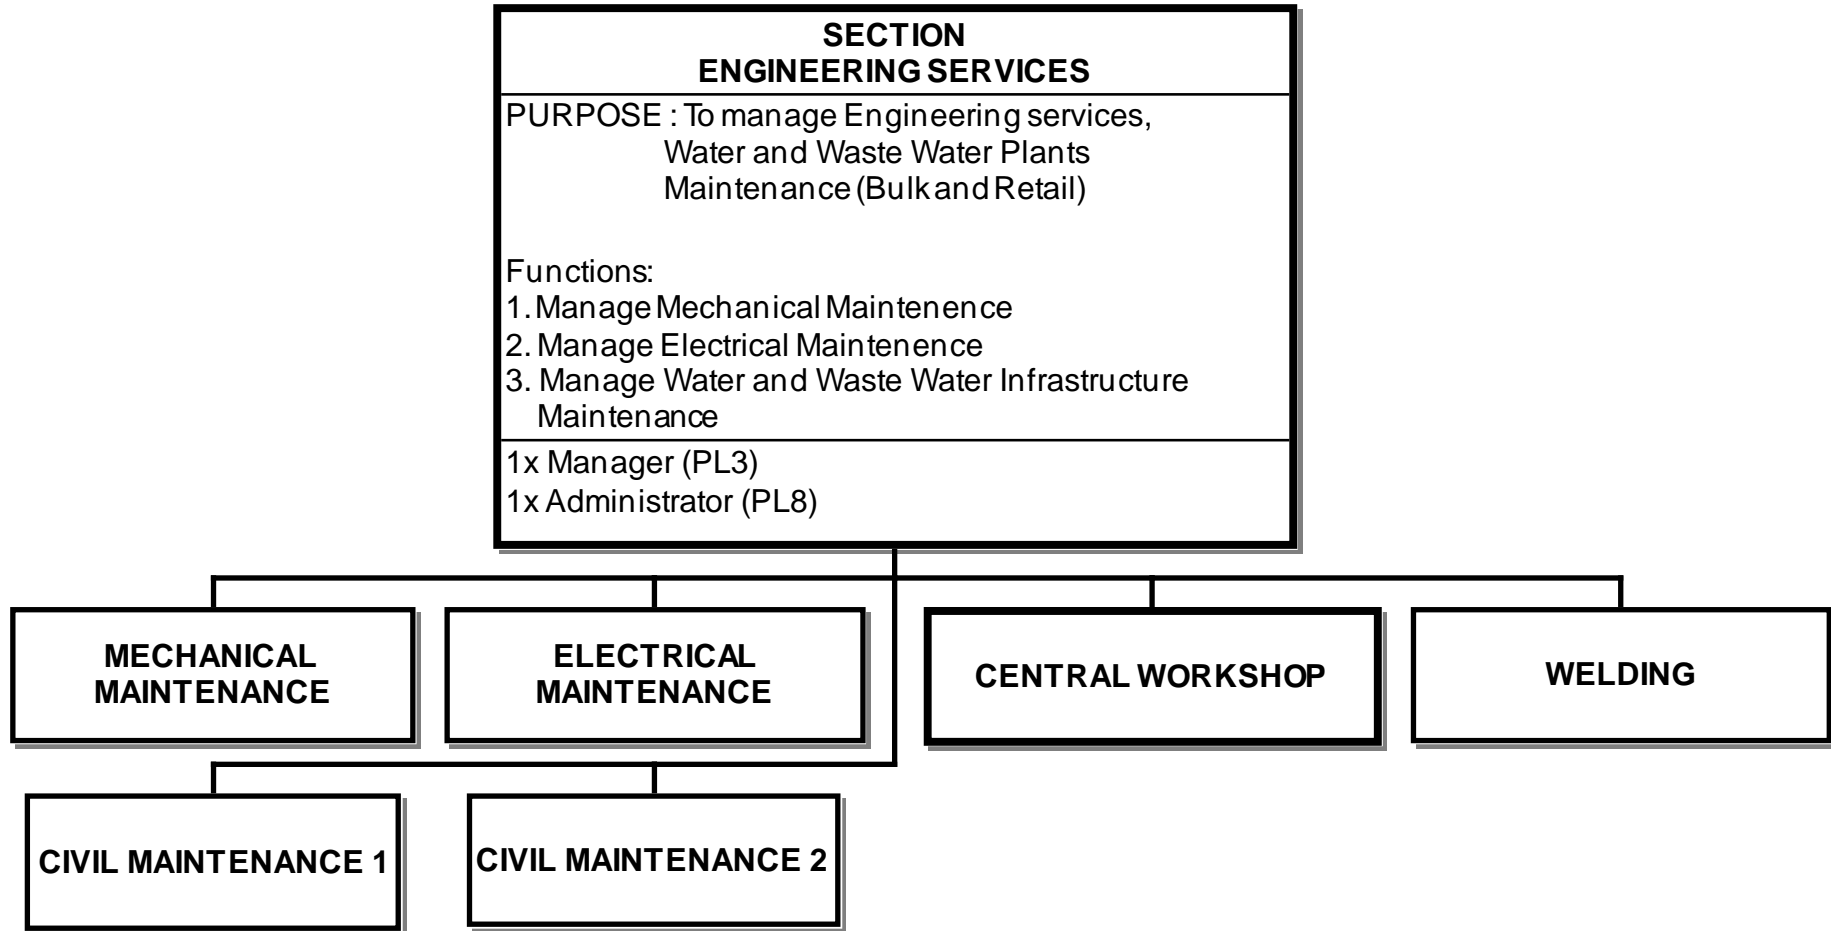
SECTION
ENGINEERING SERVICES

PURPOSE : To manage Engineering services, Water and Waste Water Plants Maintenance (Bulk and Retail)

Functions:
1. Manage Mechanical Maintenence
2. Manage Electrical Maintenence
3. Manage Water and Waste Water Infrastructure Maintenance

1x Manager (PL3)
1x Administrator (PL8)

MECHANICAL MAINTENANCE

ELECTRICAL MAINTENANCE

CENTRAL WORKSHOP

WELDING

CIVIL MAINTENANCE 1

CIVIL MAINTENANCE 2